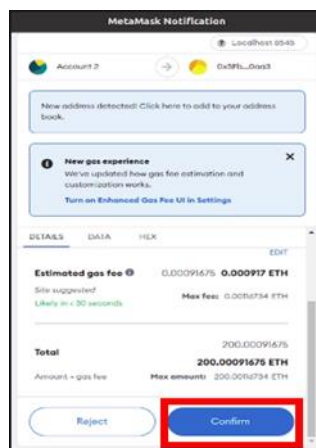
MetaMask Notification

Localhost 8545

Account 2

0x5Fb...0aa3

New address detected! Click here to add to your address book.

New gas experience

We've updated how gas fee estimation and customization works.

Turn on Enhanced Gas Fee UI in Settings

×

DETAILS DATA HEX

EDIT

Estimated gas fee

0.00091675 0.000917 ETH

Site suggested

Likely in < 30 seconds

Max fee: 0.00116734 ETH

Total

200.00091675

200.00091675 ETH

Amount + gas fee

Max amount: 200.00116734 ETH

Reject

Confirm